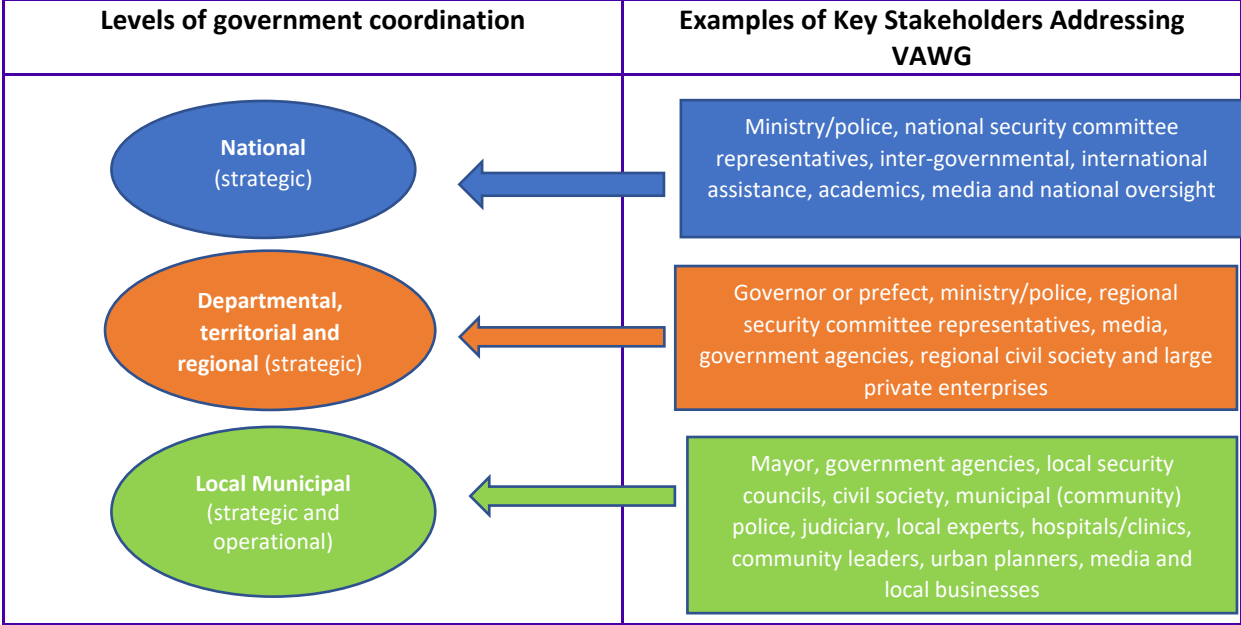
| Levels of government coordination | Examples of Key Stakeholders Addressing VAWG |
|---|---|
| **National** (strategic) | Ministry/police, national security committee representatives, inter-governmental, international assistance, academics, media and national oversight |
| **Departmental, territorial and regional** (strategic) | Governor or prefect, ministry/police, regional security committee representatives, media, government agencies, regional civil society and large private enterprises |
| **Local Municipal** (strategic and operational) | Mayor, government agencies, local security councils, civil society, municipal (community) police, judiciary, local experts, hospitals/clinics, community leaders, urban planners, media and local businesses |